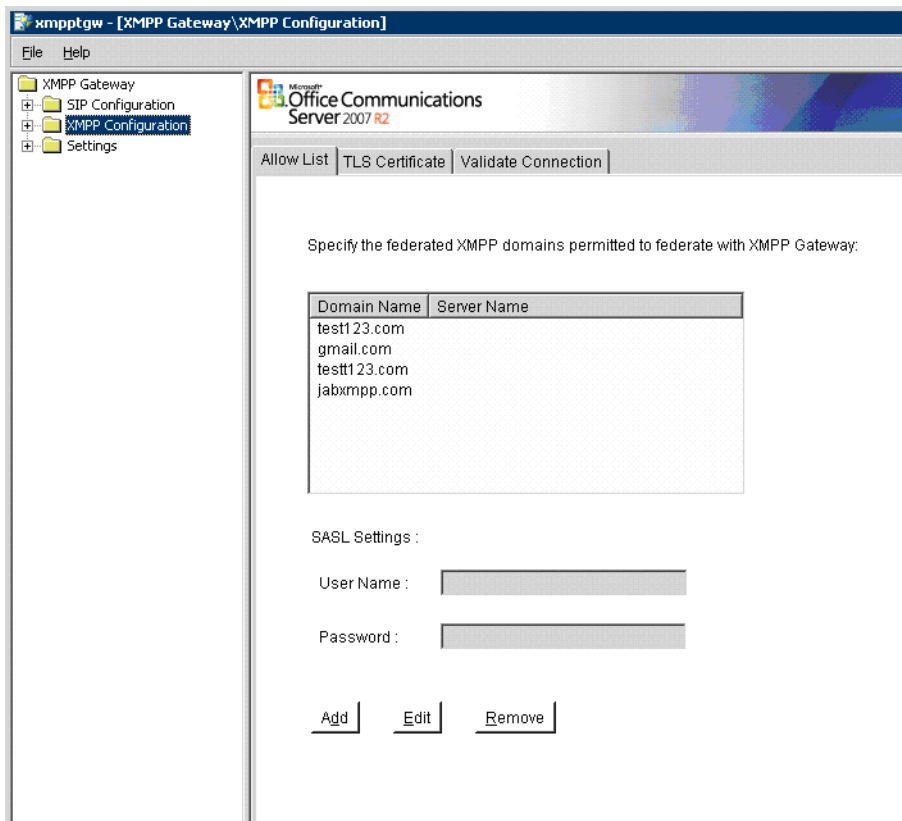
xmpptgw - [XMPP Gateway\XMPP Configuration]

File Help

XMPP Gateway
SIP Configuration
XMPP Configuration
Settings

Microsoft Office Communications Server 2007 R2

Allow List | TLS Certificate | Validate Connection

Specify the federated XMPP domains permitted to federate with XMPP Gateway:

| Domain Name | Server Name |
|---|---|
| test123.com | |
| gmail.com | |
| testt123.com | |
| jabxmpp.com | |

SASL Settings :

User Name :

Password :

Add Edit Remove